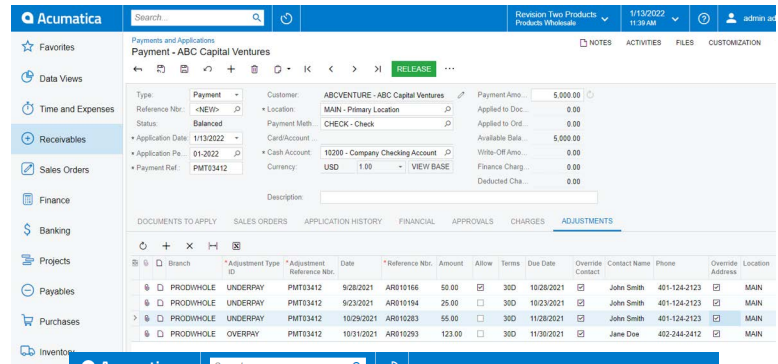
Acumatica

Search...

Revision Two Products
Products Wholesale

1/13/2022
11:39 AM

admin ad

Favorites
Data Views
Time and Expenses
Receivables
Sales Orders
Finance
Banking
Projects
Payables
Purchases
Inventory

Payments and Applications
Payment - ABC Capital Ventures

NOTES ACTIVITIES FILES CUSTOMIZATION

RELEASE

Type: Payment
Reference Nbr.: <NEW>
Status: Balanced
• Application Date: 1/13/2022
• Application Pe...: 01-2022
• Payment Ref.: PMT03412

Customer: ABCVENTURE - ABC Capital Ventures
• Location: MAIN - Primary Location
Payment Meth...: CHECK - Check
Card/Account ...
• Cash Account: 10200 - Company Checking Account
Currency: USD 1.00 VIEW BASE

Payment Amo...: 5,000.00
Applied to Doc...: 0.00
Applied to Ord...: 0.00
Available Bala...: 5,000.00
Write-Off Amo...: 0.00
Finance Charg...: 0.00
Deducted Cha...: 0.00

Description:

DOCUMENTS TO APPLY SALES ORDERS APPLICATION HISTORY FINANCIAL APPROVALS CHARGES ADJUSTMENTS

| Branch | *Adjustment Type ID | *Adjustment Reference Nbr. | Date | *Reference Nbr. | Amount | Allow | Terms | Due Date | Override Contact | Contact Name | Phone | Override Address | Location |
|---|---|---|---|---|---|---|---|---|---|---|---|---|---|
| PRODWHOLE | UNDERPAY | PMT03412 | 9/28/2021 | AR010166 | 50.00 | ☑ | 30D | 10/28/2021 | ☑ | John Smith | 401-124-2123 | ☑ | MAIN |
| PRODWHOLE | UNDERPAY | PMT03412 | 9/23/2021 | AR010194 | 25.00 | ☐ | 30D | 10/23/2021 | ☑ | John Smith | 401-124-2123 | ☑ | MAIN |
| PRODWHOLE | UNDERPAY | PMT03412 | 10/29/2021 | AR010283 | 55.00 | ☐ | 30D | 11/28/2021 | ☑ | John Smith | 401-124-2123 | ☑ | MAIN |
| PRODWHOLE | OVERPAY | PMT03412 | 10/31/2021 | AR010293 | 123.00 | ☐ | 30D | 11/30/2021 | ☑ | Jane Doe | 402-244-2412 | ☑ | MAIN |

Acumatica